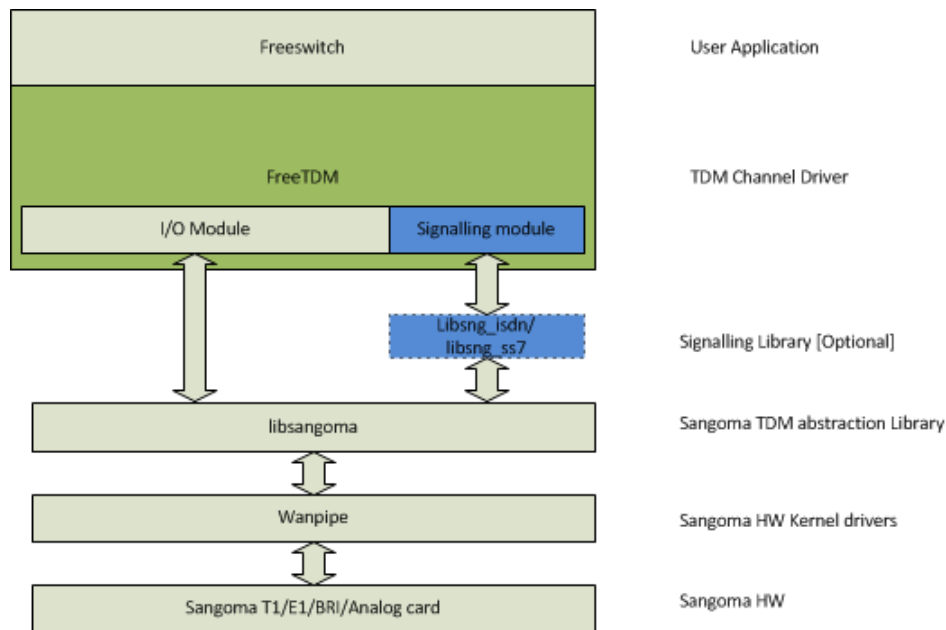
Freeswitch

User Application

FreeTDM

TDM Channel Driver

I/O Module

Signalling module

Libsng_isdn/ libsng_ss7

Signalling Library [Optional]

libsangoma

Sangoma TDM abstraction Library

Wanpipe

Sangoma HW Kernel drivers

Sangoma T1/E1/BRI/Analog card

Sangoma HW